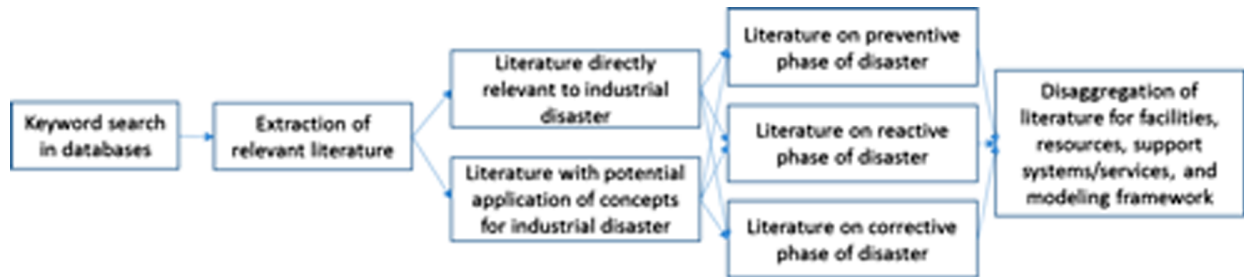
Keyword search in databases

Extraction of relevant literature

Literature directly relevant to industrial disaster

Literature with potential application of concepts for industrial disaster

Literature on preventive phase of disaster

Literature on reactive phase of disaster

Literature on corrective phase of disaster

Disaggregation of literature for facilities, resources, support systems/services, and modeling framework